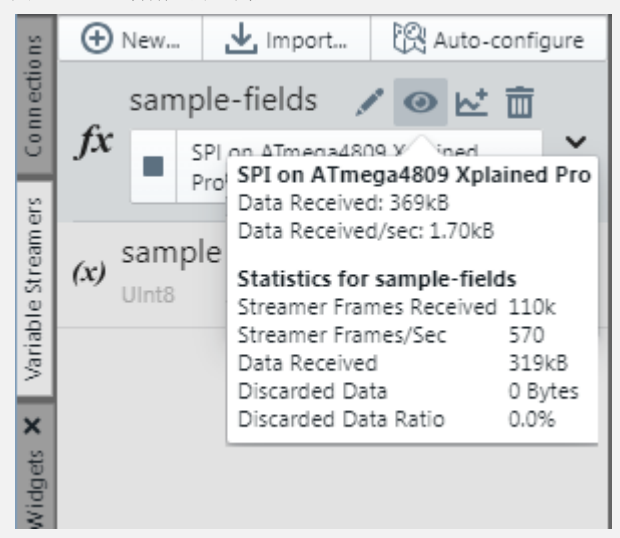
Connections
Variable Streamers
✕
Widgets

New...
Import...
Auto-configure

sample-fields

fx

SPI on ATmega4809 X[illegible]ined
Pro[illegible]

(x) sample
UInt8

SPI on ATmega4809 Xplained Pro
Data Received: 369kB
Data Received/sec: 1.70kB

Statistics for sample-fields
| | |
|---|---|
| Streamer Frames Received | 110k |
| Streamer Frames/Sec | 570 |
| Data Received | 319kB |
| Discarded Data | 0 Bytes |
| Discarded Data Ratio | 0.0% |